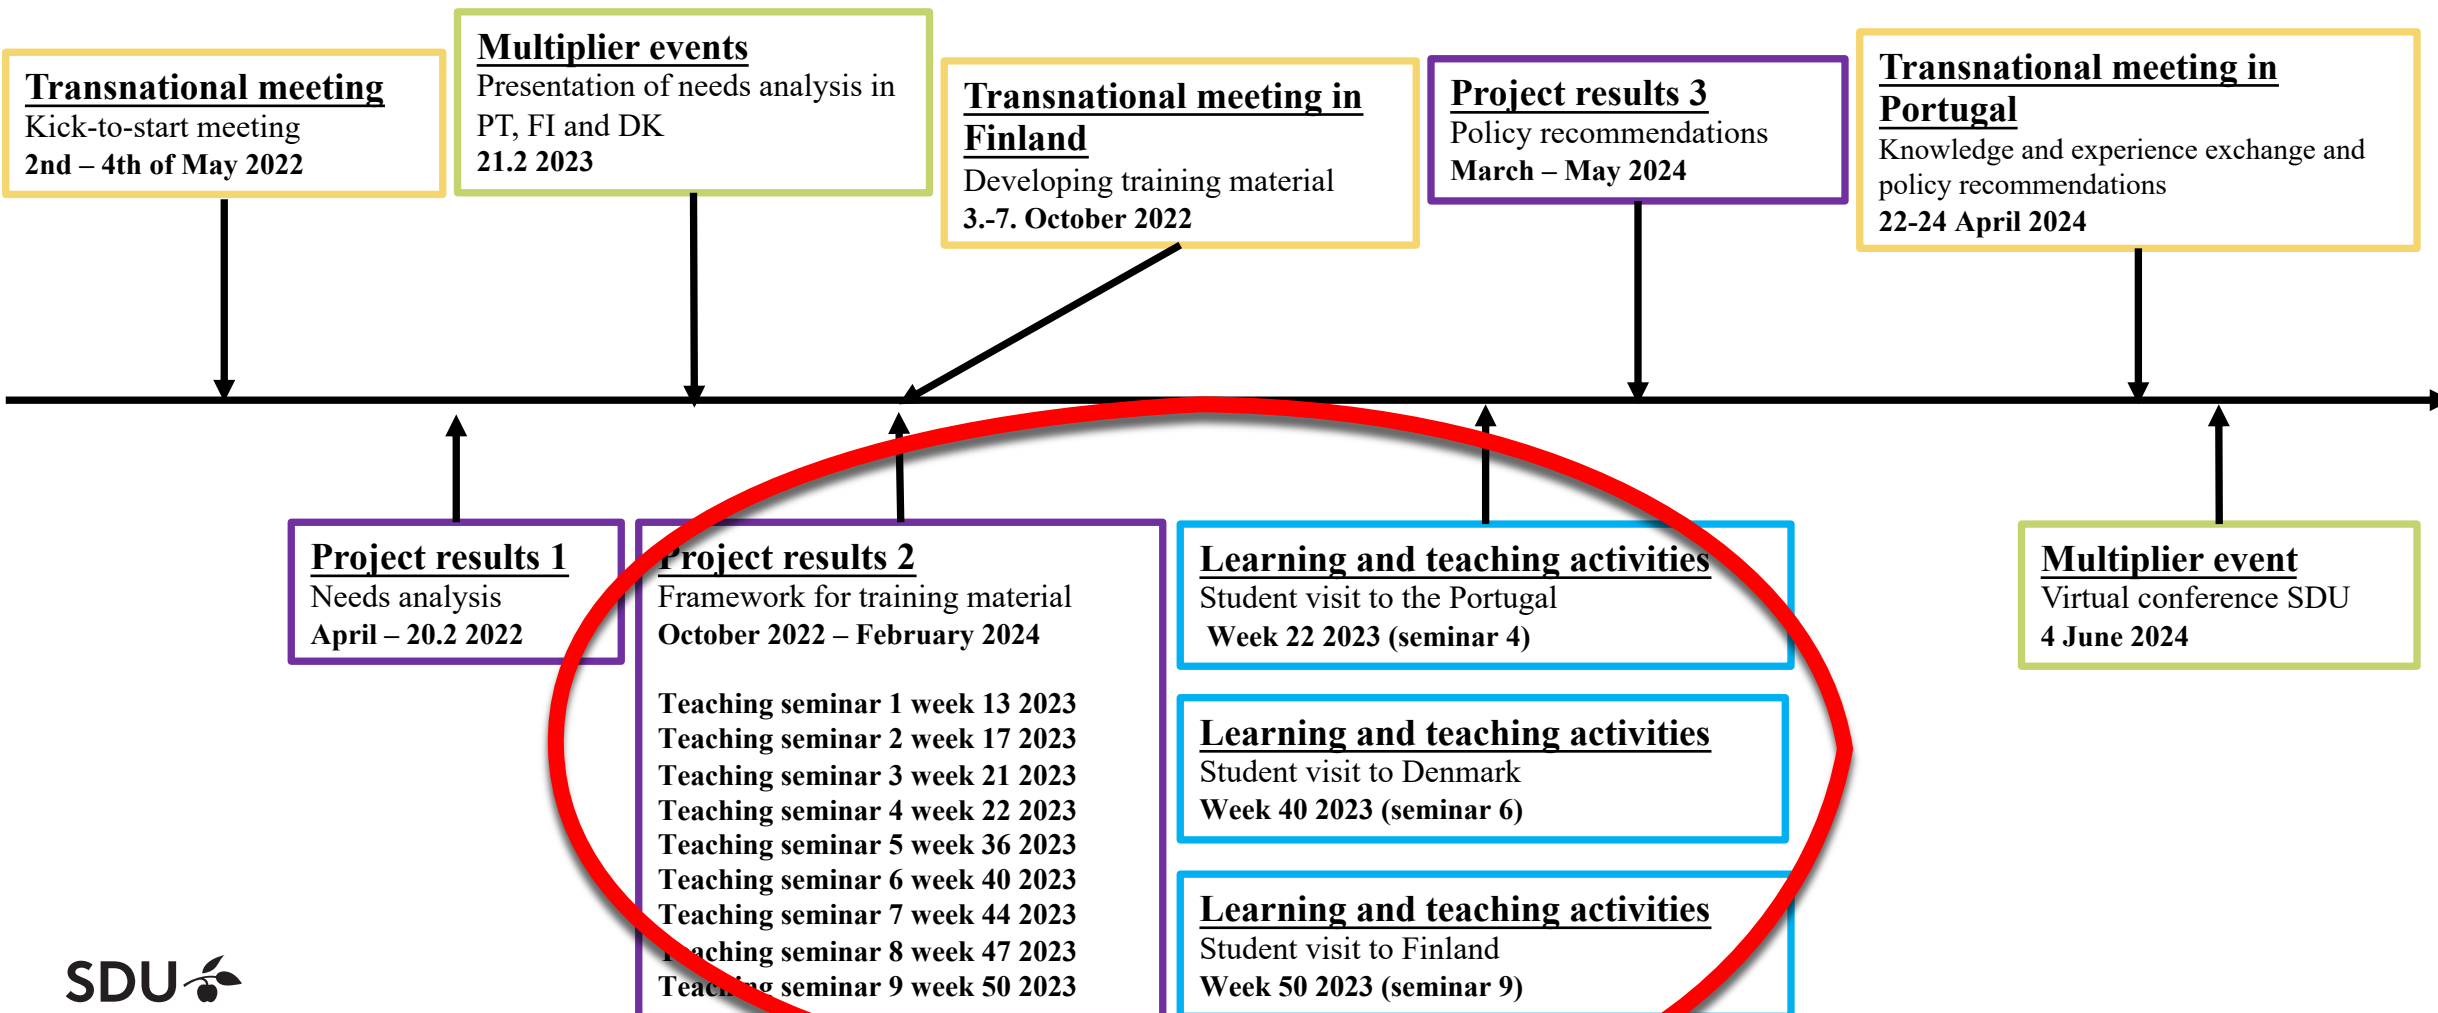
**Transnational meeting**
Kick-to-start meeting
**2nd – 4th of May 2022**

**Multiplier events**
Presentation of needs analysis in PT, FI and DK
**21.2 2023**

**Transnational meeting in Finland**
Developing training material
**3.-7. October 2022**

**Project results 3**
Policy recommendations
**March – May 2024**

**Transnational meeting in Portugal**
Knowledge and experience exchange and policy recommendations
**22-24 April 2024**

**Project results 1**
Needs analysis
**April – 20.2 2022**

**Project results 2**
Framework for training material
**October 2022 – February 2024**

**Teaching seminar 1 week 13 2023**
**Teaching seminar 2 week 17 2023**
**Teaching seminar 3 week 21 2023**
**Teaching seminar 4 week 22 2023**
**Teaching seminar 5 week 36 2023**
**Teaching seminar 6 week 40 2023**
**Teaching seminar 7 week 44 2023**
**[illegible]aching seminar 8 week 47 2023**
**Teac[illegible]g seminar 9 week 50 2023**

**Learning and teaching activities**
Student visit to the Portugal
**Week 22 2023 (seminar 4)**

**Learning and teaching activities**
Student visit to Denmark
**Week 40 2023 (seminar 6)**

**Learning and teaching activities**
Student visit to Finland
**Week 50 2023 (seminar 9)**

**Multiplier event**
Virtual conference SDU
**4 June 2024**

SDU